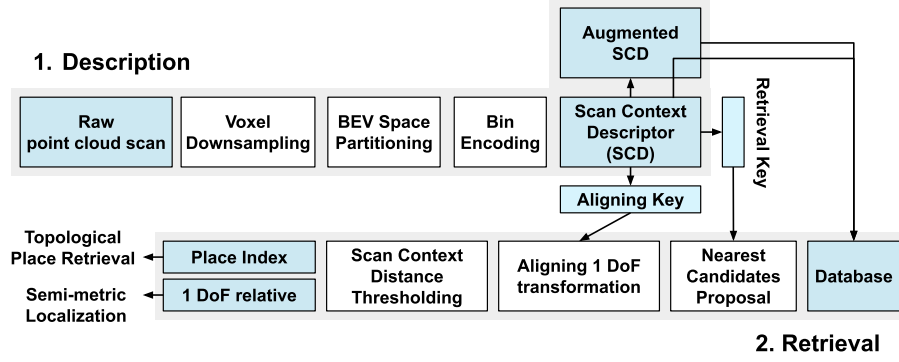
Augmented SCD

1. Description

Raw point cloud scan

Voxel Downsampling

BEV Space Partitioning

Bin Encoding

Scan Context Descriptor (SCD)

Retrieval Key

Aligning Key

Topological Place Retrieval

Place Index

Semi-metric Localization

1 DoF relative

Scan Context Distance Thresholding

Aligning 1 DoF transformation

Nearest Candidates Proposal

Database

2. Retrieval